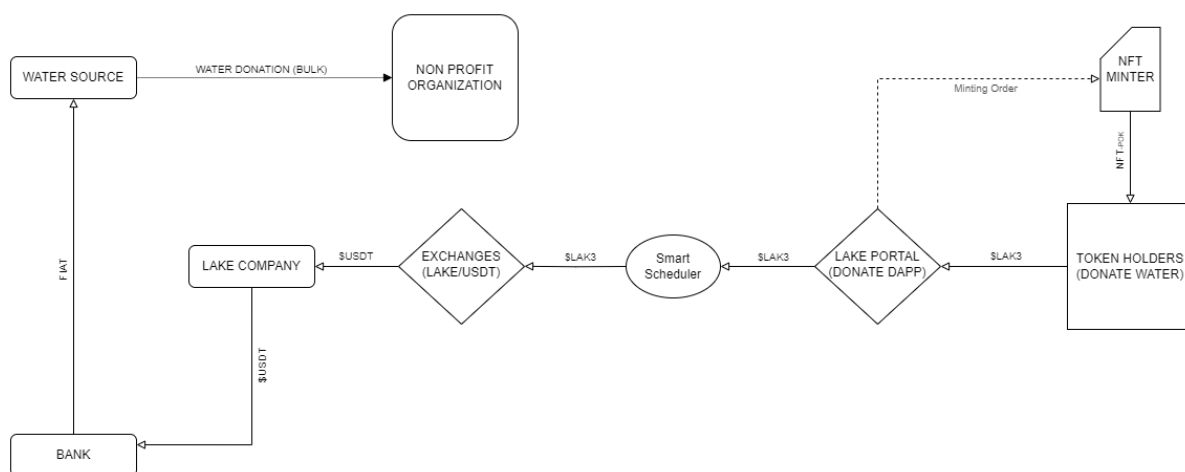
WATER SOURCE

WATER DONATION (BULK)

NON PROFIT ORGANIZATION

Minting Order

NFT MINTER

$NFT_{POK}$

FIAT

LAKE COMPANY

$USDT

EXCHANGES (LAKE/USDT)

$LAK3

Smart Scheduler

$LAK3

LAKE PORTAL (DONATE DAPP)

$LAK3

TOKEN HOLDERS (DONATE WATER)

$USDT

BANK